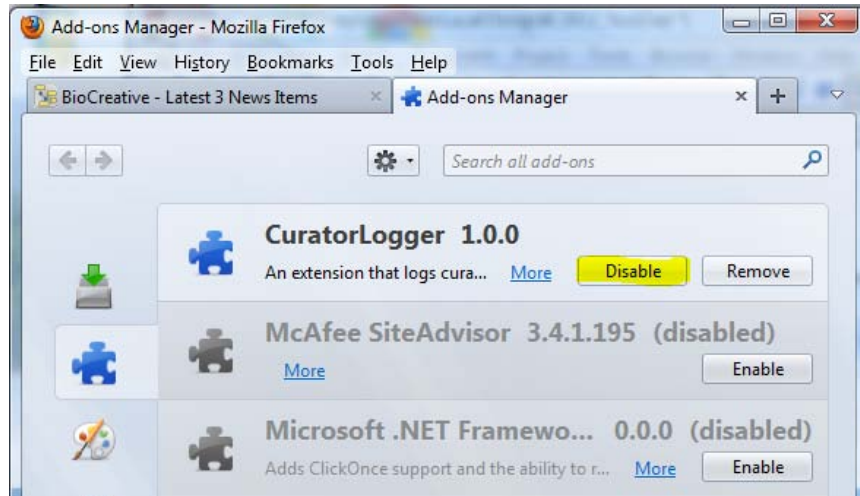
Add-ons Manager - Mozilla Firefox

File Edit View History Bookmarks Tools Help

BioCreative - Latest 3 News Items ×

Add-ons Manager ×

+

Search all add-ons

CuratorLogger 1.0.0

An extension that logs cura... More

Disable

Remove

McAfee SiteAdvisor 3.4.1.195 (disabled)

More

Enable

Microsoft .NET Framewo... 0.0.0 (disabled)

Adds ClickOnce support and the ability to r... More

Enable